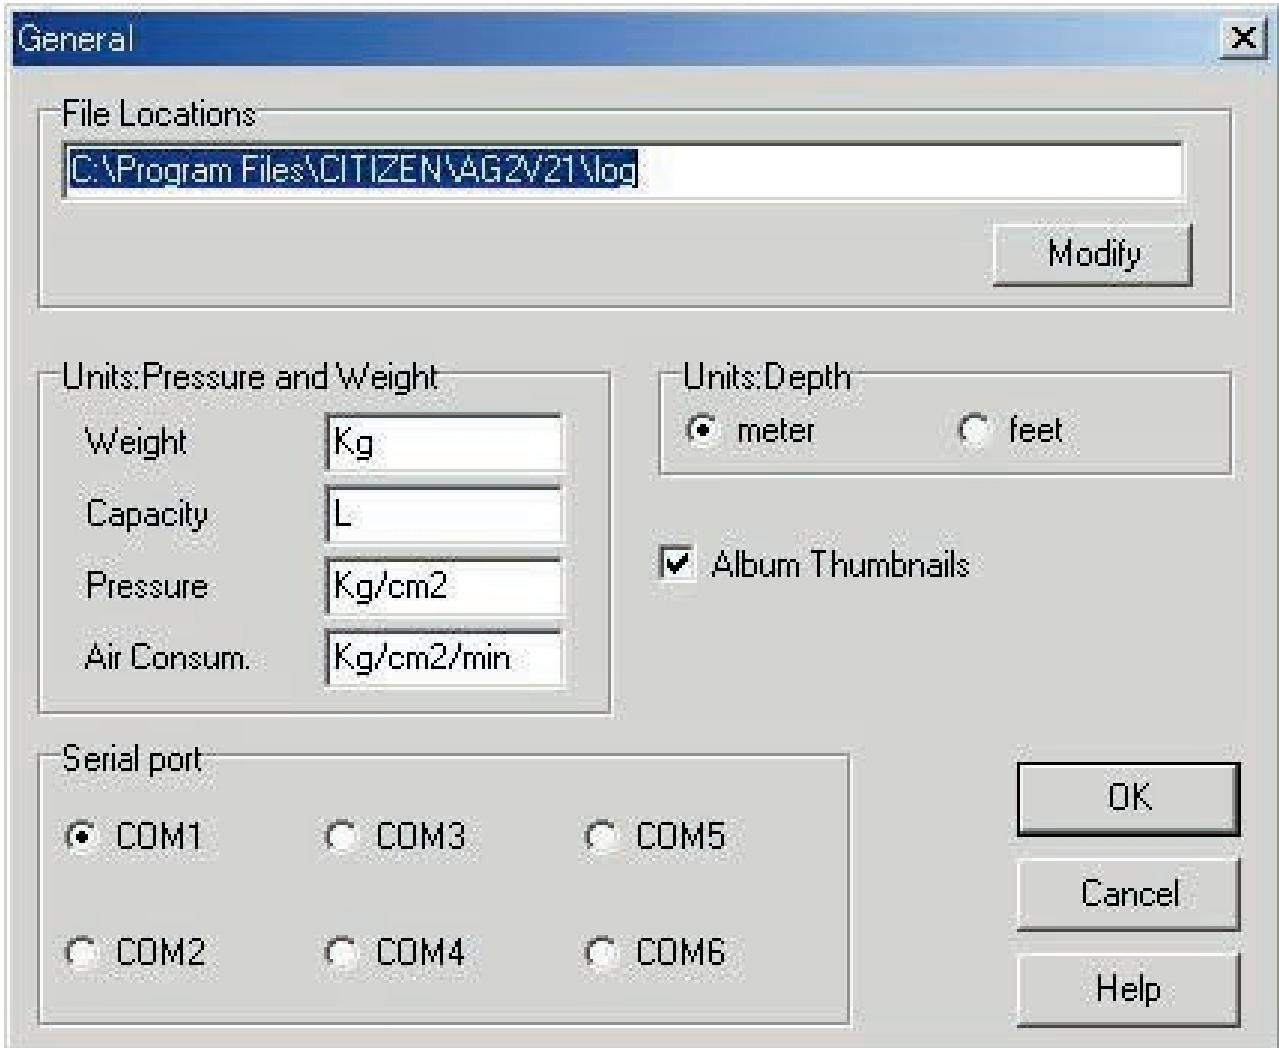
General

X

File Locations

C:\Program Files\CITIZEN\AG2V21\log

Modify

Units:Pressure and Weight

Weight Kg

Capacity L

Pressure Kg/cm2

Air Consum. Kg/cm2/min

Units:Depth

meter feet

Album Thumbnails

Serial port

COM1 COM3 COM5

COM2 COM4 COM6

OK

Cancel

Help